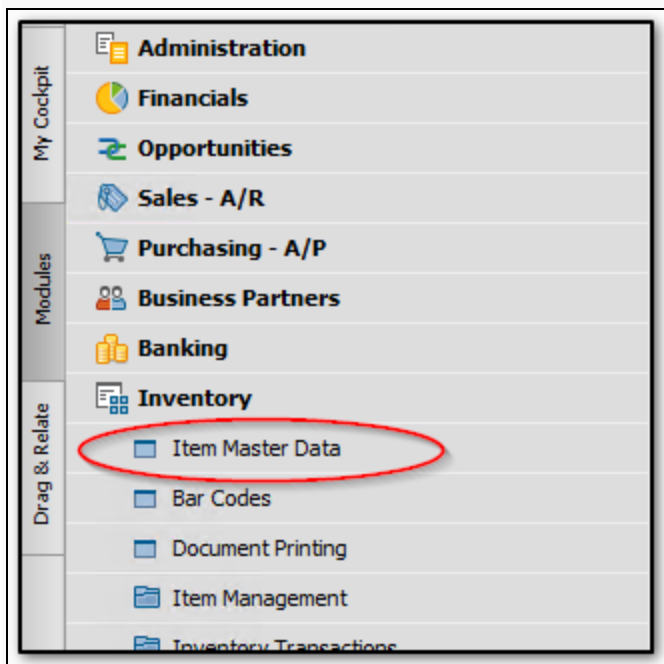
My Cockpit

Modules

Drag & Relate

Administration

Financials

Opportunities

Sales - A/R

Purchasing - A/P

Business Partners

Banking

Inventory

Item Master Data

Bar Codes

Document Printing

Item Management

Inventory Transactions